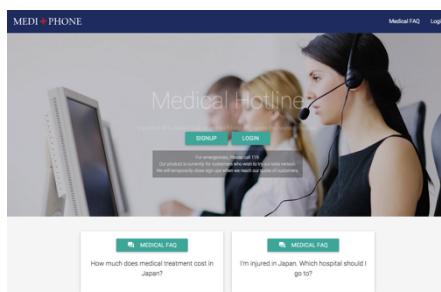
MEDI PHONE

Medical FAQ Logi

Medical Hotline

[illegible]

SIGNUP LOGIN

For emergencies, Please call 119
Our product is currently for customers who wish to try our beta version
We will temporarily close sign ups when we reach our limits of customers.

MEDICAL FAQ
How much does medical treatment cost in Japan?

MEDICAL FAQ
I'm injured in Japan. Which hospital should I go to?